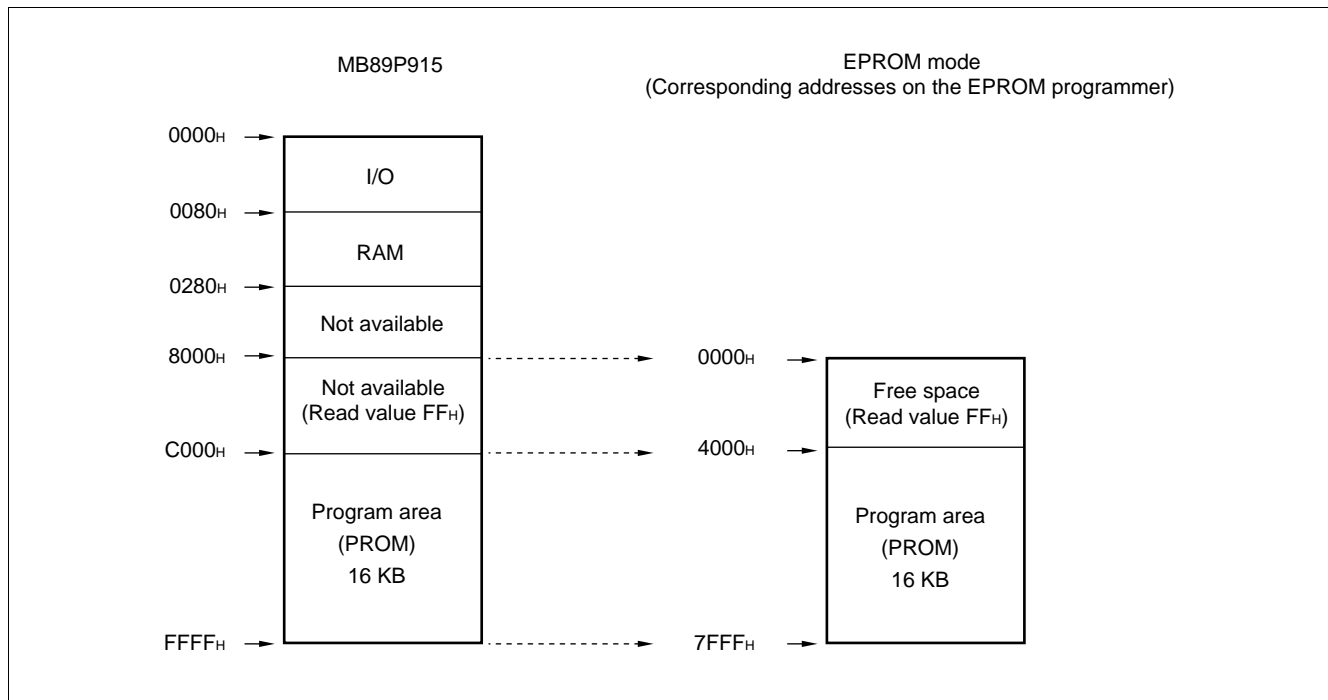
MB89P915

EPROM mode
(Corresponding addresses on the EPROM programmer)

$0000_H$
I/O
$0080_H$
RAM
$0280_H$
Not available
$8000_H$
Not available
(Read value $FF_H$)
$C000_H$
Program area
(PROM)
16 KB
$FFFF_H$

$0000_H$
Free space
(Read value $FF_H$)
$4000_H$
Program area
(PROM)
16 KB
$7FFF_H$